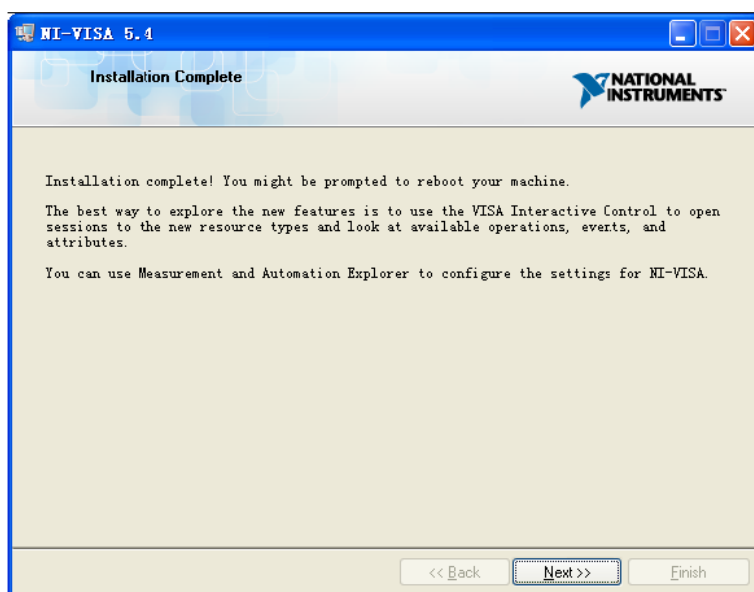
NI-VISA 5.4

Installation Complete

NATIONAL INSTRUMENTS

Installation complete! You might be prompted to reboot your machine.

The best way to explore the new features is to use the VISA Interactive Control to open sessions to the new resource types and look at available operations, events, and attributes.

You can use Measurement and Automation Explorer to configure the settings for NI-VISA.

<< Back
Next >>
Finish